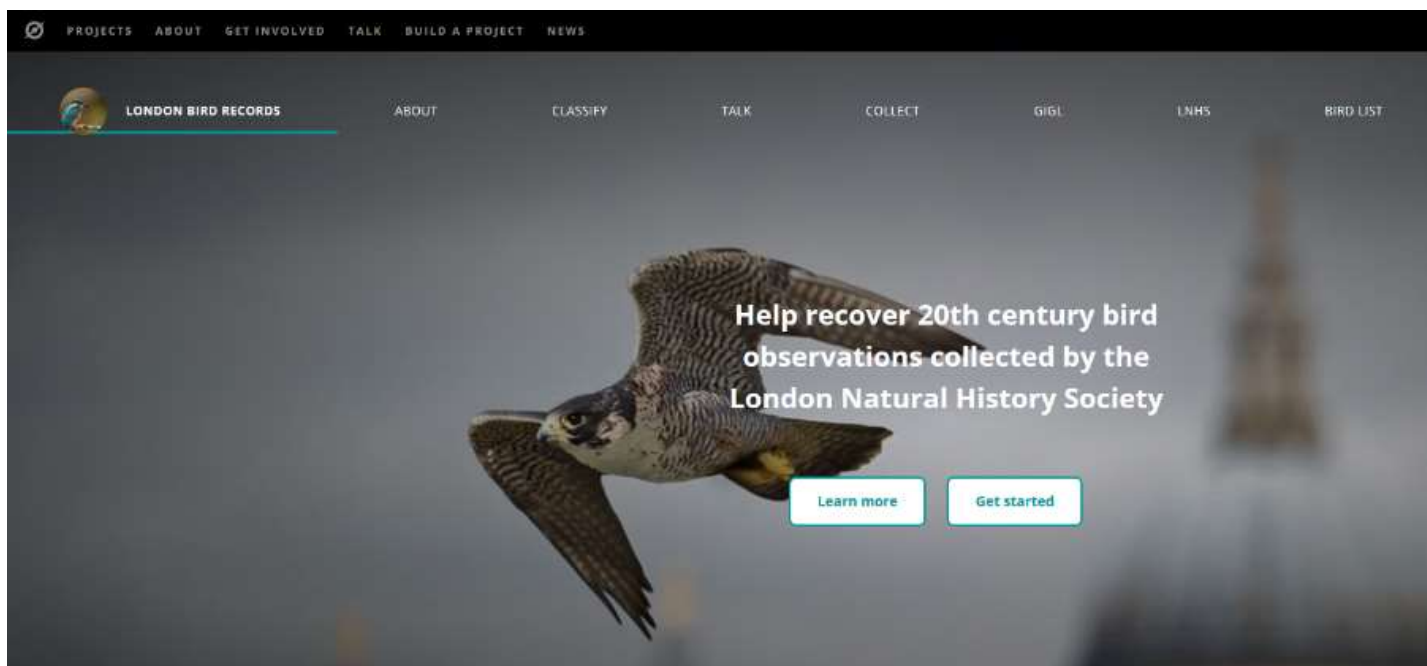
PROJECTS ABOUT GET INVOLVED TALK BUILD A PROJECT NEWS

LONDON BIRD RECORDS ABOUT CLASSIFY TALK COLLECT GIGL LNHS BIRD LIST

Help recover 20th century bird observations collected by the London Natural History Society

Learn more Get started